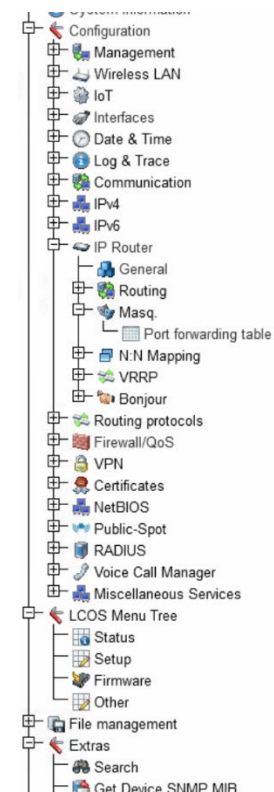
System Information
Configuration
Management
Wireless LAN
IoT
Interfaces
Date & Time
Log & Trace
Communication
IPv4
IPv6
IP Router
General
Routing
Masq.
Port forwarding table
N:N Mapping
VRRP
Bonjour
Routing protocols
Firewall/QoS
VPN
Certificates
NetBIOS
Public-Spot
RADIUS
Voice Call Manager
Miscellaneous Services
LCOS Menu Tree
Status
Setup
Firmware
Other
File management
Extras
Search
Get Device SNMP MIB